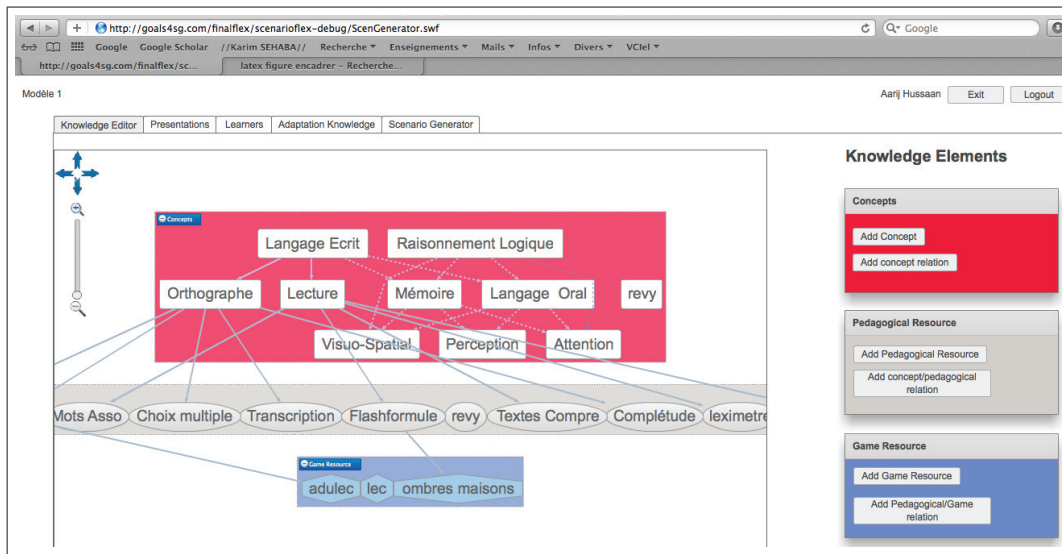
http://goals4sg.com/finalflex/scenarioflex-debug/ScenGenerator.swf
Google
Google Google Scholar //Karim SEHABA// Recherche ▾ Enseignements ▾ Mails ▾ Infos ▾ Divers ▾ VCIel ▾
http://goals4sg.com/finalflex/sc...
latex figure encadrer - Recherche...

Modèle 1
Aarij Hussaan Exit Logout

Knowledge Editor | Presentations | Learners | Adaptation Knowledge | Scenario Generator

Concepts
Langage Ecrit
Raisonnement Logique
Orthographe
Lecture
Mémoire
Langage Oral
revy
Visuo-Spatial
Perception
Attention

Mots Asso
Choix multiple
Transcription
Flashformule
revy
Textes Compre
Complétude
leximetre

Game Resource
adulec
lec
ombres maisons

Knowledge Elements

Concepts
Add Concept
Add concept relation

Pedagogical Resource
Add Pedagogical Resource
Add concept/pedagogical relation

Game Resource
Add Game Resource
Add Pedagogical/Game relation